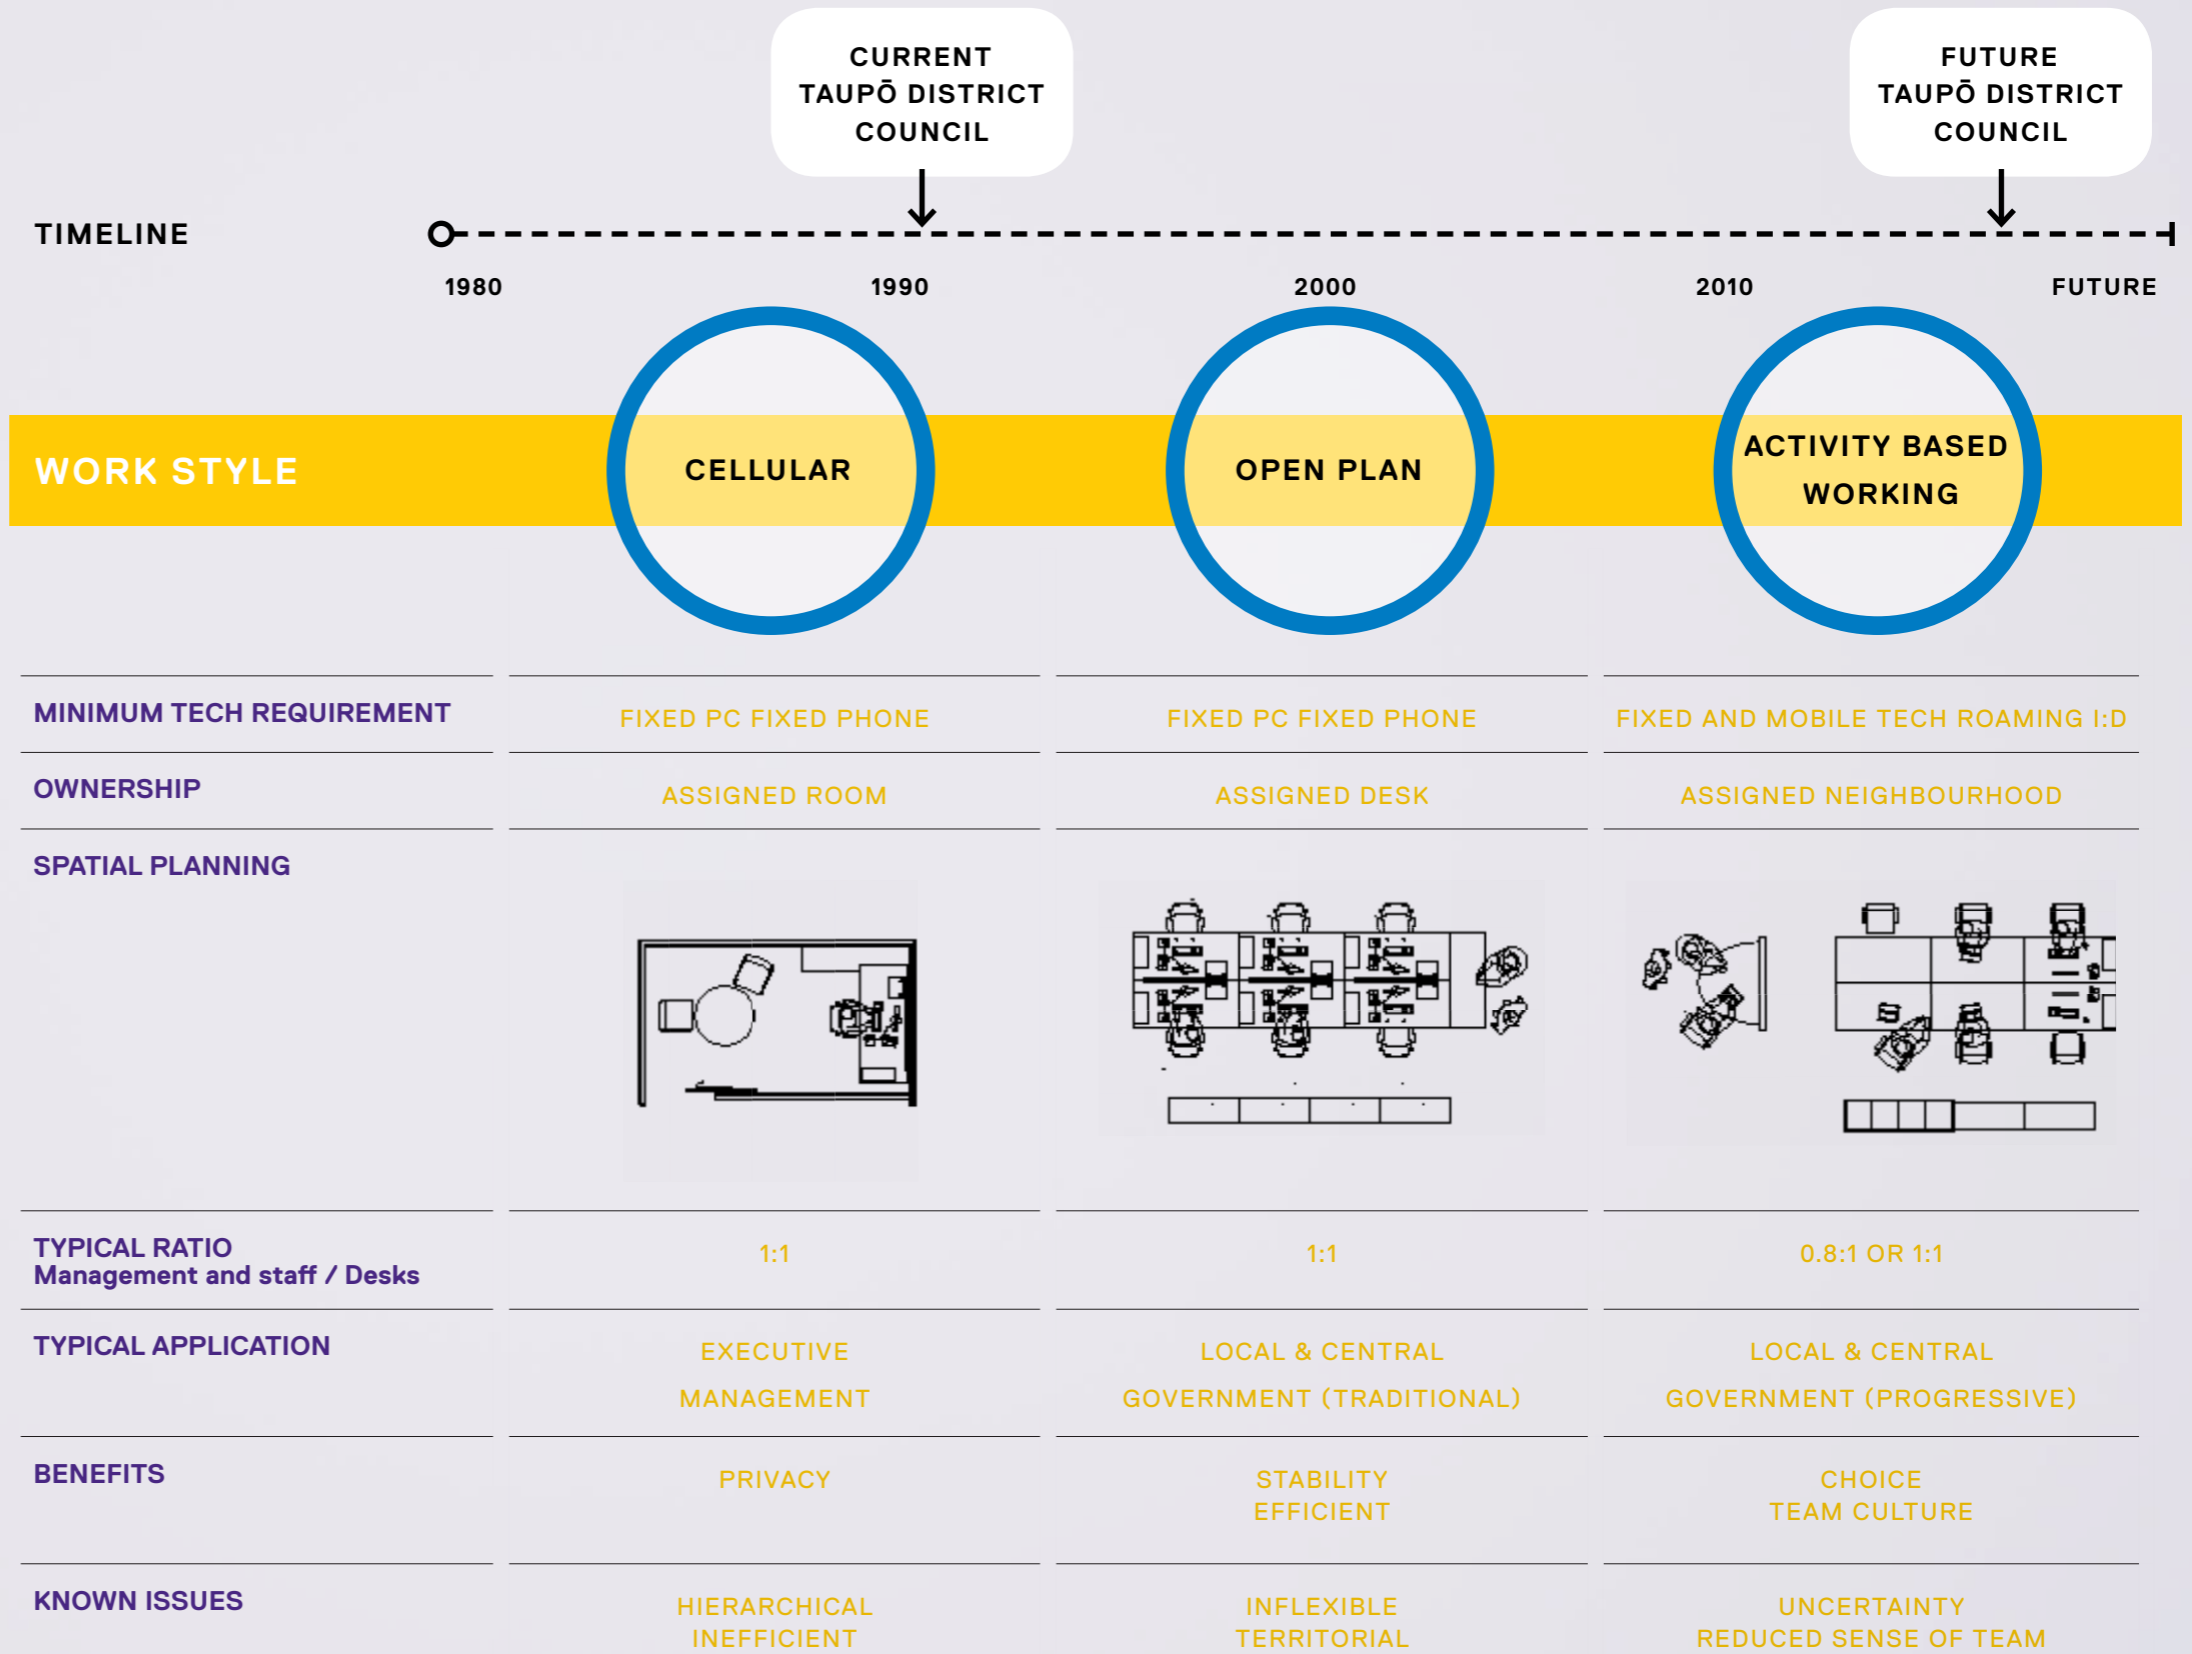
CURRENT TAUPŌ DISTRICT COUNCIL

FUTURE TAUPŌ DISTRICT COUNCIL

TIMELINE

1980 1990 2000 2010 FUTURE

WORK STYLE

| | CELLULAR | OPEN PLAN | ACTIVITY BASED WORKING |
|---|---|---|---|
| MINIMUM TECH REQUIREMENT | FIXED PC FIXED PHONE | FIXED PC FIXED PHONE | FIXED AND MOBILE TECH ROAMING I:D |
| OWNERSHIP | ASSIGNED ROOM | ASSIGNED DESK | ASSIGNED NEIGHBOURHOOD |
| SPATIAL PLANNING | | | |
| TYPICAL RATIO Management and staff / Desks | 1:1 | 1:1 | 0.8:1 OR 1:1 |
| TYPICAL APPLICATION | EXECUTIVE MANAGEMENT | LOCAL & CENTRAL GOVERNMENT (TRADITIONAL) | LOCAL & CENTRAL GOVERNMENT (PROGRESSIVE) |
| BENEFITS | PRIVACY | STABILITY EFFICIENT | CHOICE TEAM CULTURE |
| KNOWN ISSUES | HIERARCHICAL INEFFICIENT | INFLEXIBLE TERRITORIAL | UNCERTAINTY REDUCED SENSE OF TEAM |